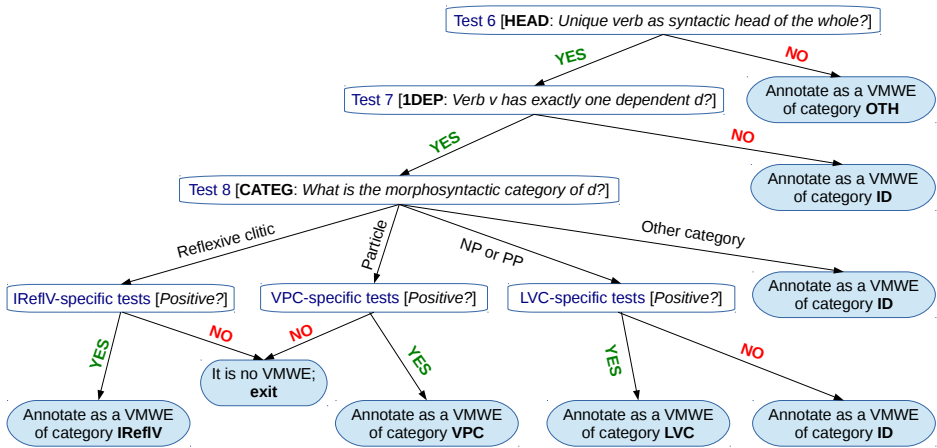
Test 6 [**HEAD**: *Unique verb as syntactic head of the whole?*]

YES

NO

Annotate as a VMWE of category **OTH**

Test 7 [**1DEP**: *Verb v has exactly one dependent d?*]

YES

NO

Annotate as a VMWE of category **ID**

Test 8 [**CATEG**: *What is the morphosyntactic category of d?*]

Reflexive clitic

Particle

NP or PP

Other category

Annotate as a VMWE of category **ID**

IReflV-specific tests [*Positive?*]

VPC-specific tests [*Positive?*]

LVC-specific tests [*Positive?*]

YES

NO

NO

YES

YES

NO

It is no VMWE; **exit**

Annotate as a VMWE of category **IReflV**

Annotate as a VMWE of category **VPC**

Annotate as a VMWE of category **LVC**

Annotate as a VMWE of category **ID**